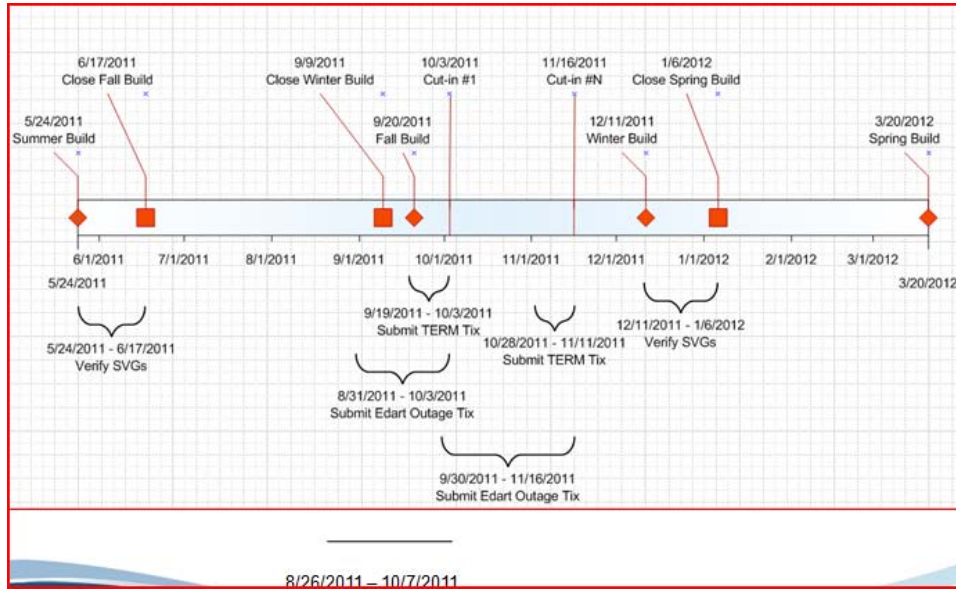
6/17/2011
Close Fall Build

9/9/2011
Close Winter Build

10/3/2011
Cut-in #1

11/16/2011
Cut-in #N

1/6/2012
Close Spring Build

5/24/2011
Summer Build

9/20/2011
Fall Build

12/11/2011
Winter Build

3/20/2012
Spring Build

6/1/2011 7/1/2011 8/1/2011 9/1/2011 10/1/2011 11/1/2011 12/1/2011 1/1/2012 2/1/2012 3/1/2012

5/24/2011

3/20/2012

9/19/2011 - 10/3/2011
Submit TERM Tix

5/24/2011 - 6/17/2011
Verify SVGs

10/28/2011 - 11/11/2011
Submit TERM Tix

12/11/2011 - 1/6/2012
Verify SVGs

8/31/2011 - 10/3/2011
Submit Edart Outage Tix

9/30/2011 - 11/16/2011
Submit Edart Outage Tix

8/26/2011 – 10/7/2011